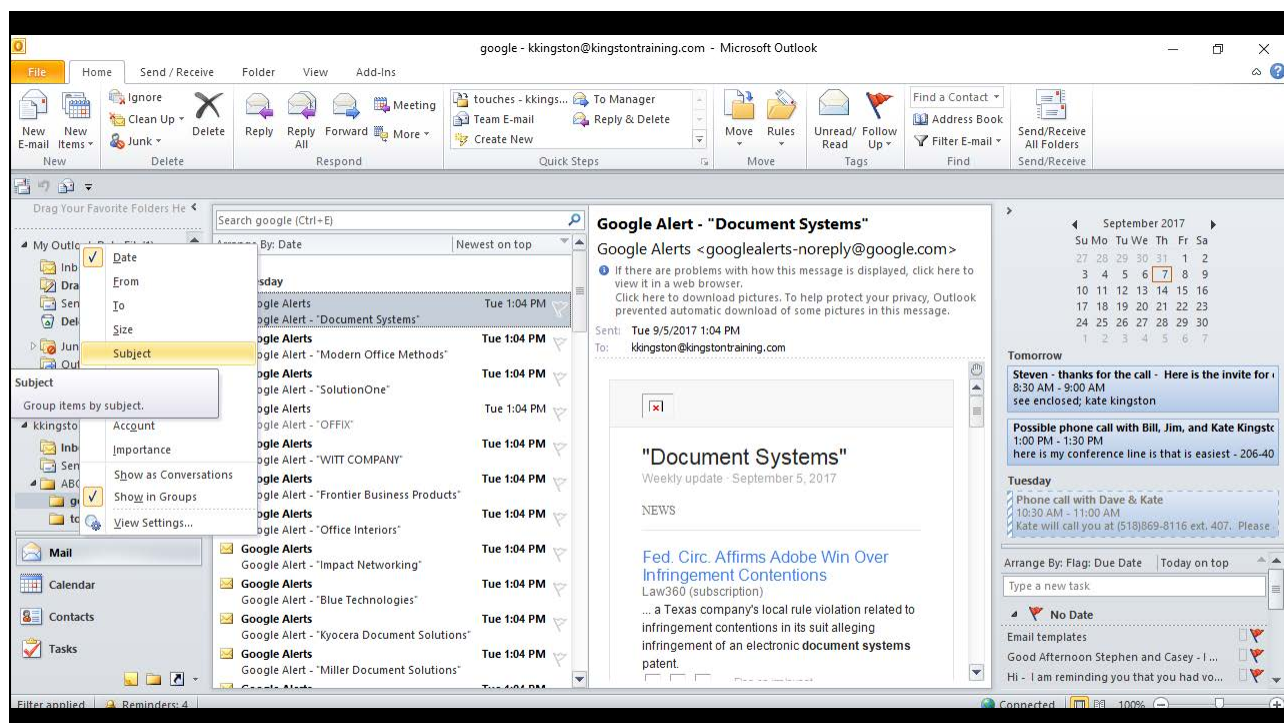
google - kkingston@kingstontraining.com - Microsoft Outlook

File Home Send / Receive Folder View Add-Ins

New E-mail New Items Ignore Clean Up Junk Delete Reply Reply All Forward Meeting More
New Delete Respond

touches - kkings... To Manager Team E-mail Reply & Delete Create New
Quick Steps

Move Rules Move Unread/ Read Follow Up Tags Find a Contact Address Book Filter E-mail Find Send/Receive All Folders Send/Receive

Drag Your Favorite Folders He

My Outlo
Inb
Dra
Sen
Del
Jun
Out

Subject
Group items by subject.

kkingsto
Inb
Sen
ABC
go
to

Date
From
To
Size
Subject
Account
Importance
Show as Conversations
Show in Groups
View Settings...

Mail
Calendar
Contacts
Tasks

Search google (Ctrl+E)
Arrange By: Date Newest on top
esday

gle Alerts Tue 1:04 PM
ogle Alert - "Document Systems"
ogle Alerts Tue 1:04 PM
ogle Alert - "Modern Office Methods"
ogle Alerts Tue 1:04 PM
ogle Alert - "SolutionOne"
ogle Alerts Tue 1:04 PM
ogle Alert - "OFFIX"
ogle Alerts Tue 1:04 PM
ogle Alert - "WITT COMPANY"
ogle Alerts Tue 1:04 PM
ogle Alert - "Frontier Business Products"
ogle Alerts Tue 1:04 PM
ogle Alert - "Office Interiors"
Google Alerts Tue 1:04 PM
Google Alert - "Impact Networking"
Google Alerts Tue 1:04 PM
Google Alert - "Blue Technologies"
Google Alerts Tue 1:04 PM
Google Alert - "Kyocera Document Solutions"
Google Alerts Tue 1:04 PM
Google Alert - "Miller Document Solutions"

Google Alert - "Document Systems"
Google Alerts <googlealerts-noreply@google.com>
If there are problems with how this message is displayed, click here to view it in a web browser.
Click here to download pictures. To help protect your privacy, Outlook prevented automatic download of some pictures in this message.
Sent: Tue 9/5/2017 1:04 PM
To: kkingston@kingstontraining.com

"Document Systems"
Weekly update · September 5, 2017

NEWS

Fed. Circ. Affirms Adobe Win Over Infringement Contentions
Law360 (subscription)
... a Texas company's local rule violation related to infringement contentions in its suit alleging infringement of an electronic document systems patent.

September 2017
Su Mo Tu We Th Fr Sa
27 28 29 30 31 1 2
3 4 5 6 7 8 9
10 11 12 13 14 15 16
17 18 19 20 21 22 23
24 25 26 27 28 29 30
1 2 3 4 5 6 7

Tomorrow
Steven - thanks for the call - Here is the invite for
8:30 AM - 9:00 AM
see enclosed; kate kingston
Possible phone call with Bill, Jim, and Kate Kingstc
1:00 PM - 1:30 PM
here is my conference line is that is easiest - 206-40
Tuesday
Phone call with Dave & Kate
10:30 AM - 11:00 AM
Kate will call you at (518)869-8116 ext. 407. Please

Arrange By: Flag: Due Date Today on top
Type a new task
No Date
Email templates
Good Afternoon Stephen and Casey - I ...
Hi - I am reminding you that you had vo...

Filter applied Reminders: 4 Connected 100%